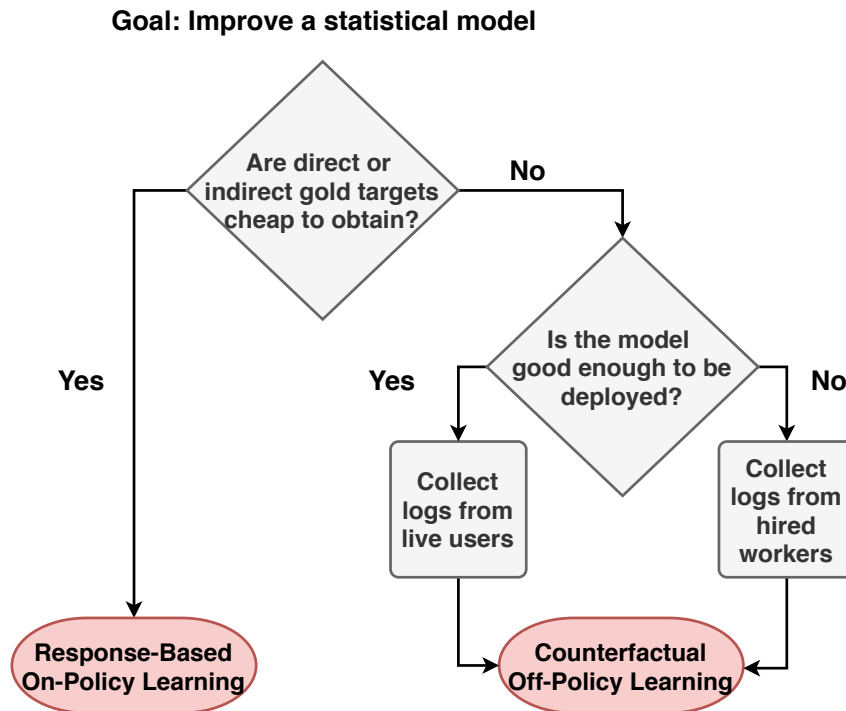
Goal: Improve a statistical model

Are direct or indirect gold targets cheap to obtain?

No

Yes

Is the model good enough to be deployed?

Yes

No

Collect logs from live users

Collect logs from hired workers

Response-Based On-Policy Learning

Counterfactual Off-Policy Learning